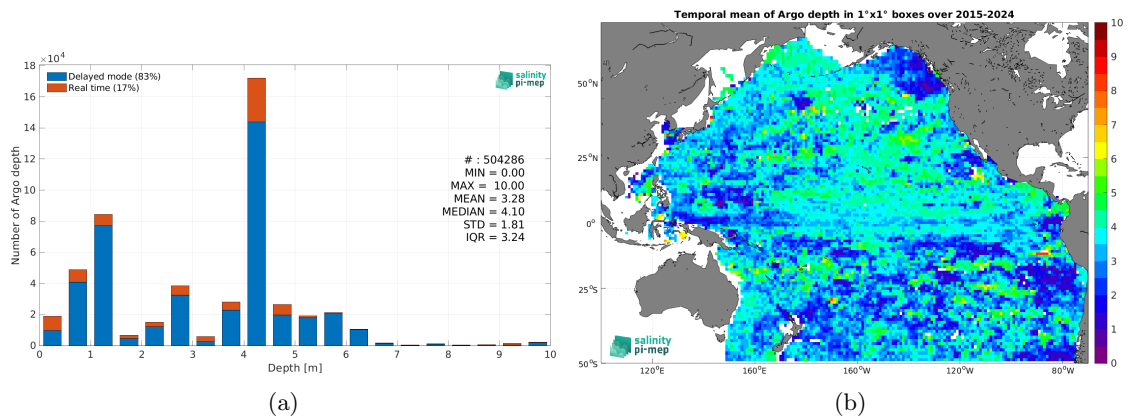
$\times10^4$

18

16

14

12

10

8

6

4

2

0

Number of Argo depth

Delayed mode (83%)
Real time (17%)

salinity pi-mep

# : 504286
MIN = 0.00
MAX = 10.00
MEAN = 3.28
MEDIAN = 4.10
STD = 1.81
IQR = 3.24

0 1 2 3 4 5 6 7 8 9 10

Depth [m]

(a)

Temporal mean of Argo depth in 1°x1° boxes over 2015-2024

50°N

25°N

0°

25°S

50°S

120°E 160°E 160°W 120°W 80°W

salinity pi-mep

10
9
8
7
6
5
4
3
2
1
0

(b)